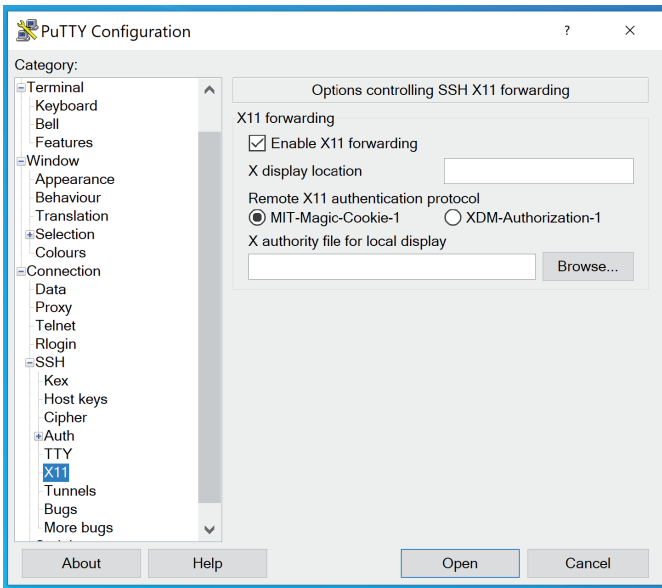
PuTTY Configuration

?

×

Category:

Terminal
Keyboard
Bell
Features
Window
Appearance
Behaviour
Translation
Selection
Colours
Connection
Data
Proxy
Telnet
Rlogin
SSH
Kex
Host keys
Cipher
Auth
TTY
X11
Tunnels
Bugs
More bugs

Options controlling SSH X11 forwarding

X11 forwarding

Enable X11 forwarding

X display location

Remote X11 authentication protocol

MIT-Magic-Cookie-1

XDM-Authorization-1

X authority file for local display

Browse...

About

Help

Open

Cancel